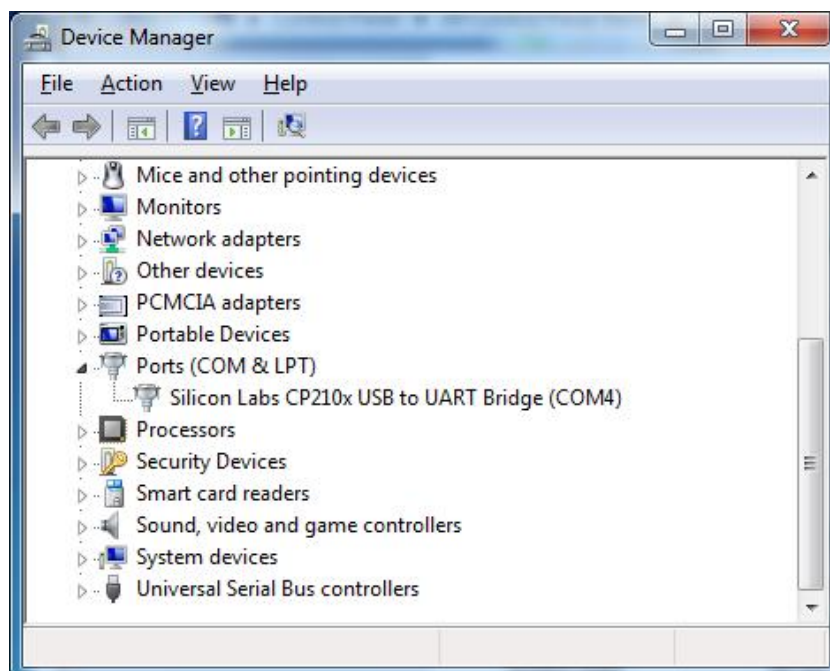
Device Manager

File Action View Help

Mice and other pointing devices
Monitors
Network adapters
Other devices
PCMCIA adapters
Portable Devices
Ports (COM & LPT)
Silicon Labs CP210x USB to UART Bridge (COM4)
Processors
Security Devices
Smart card readers
Sound, video and game controllers
System devices
Universal Serial Bus controllers